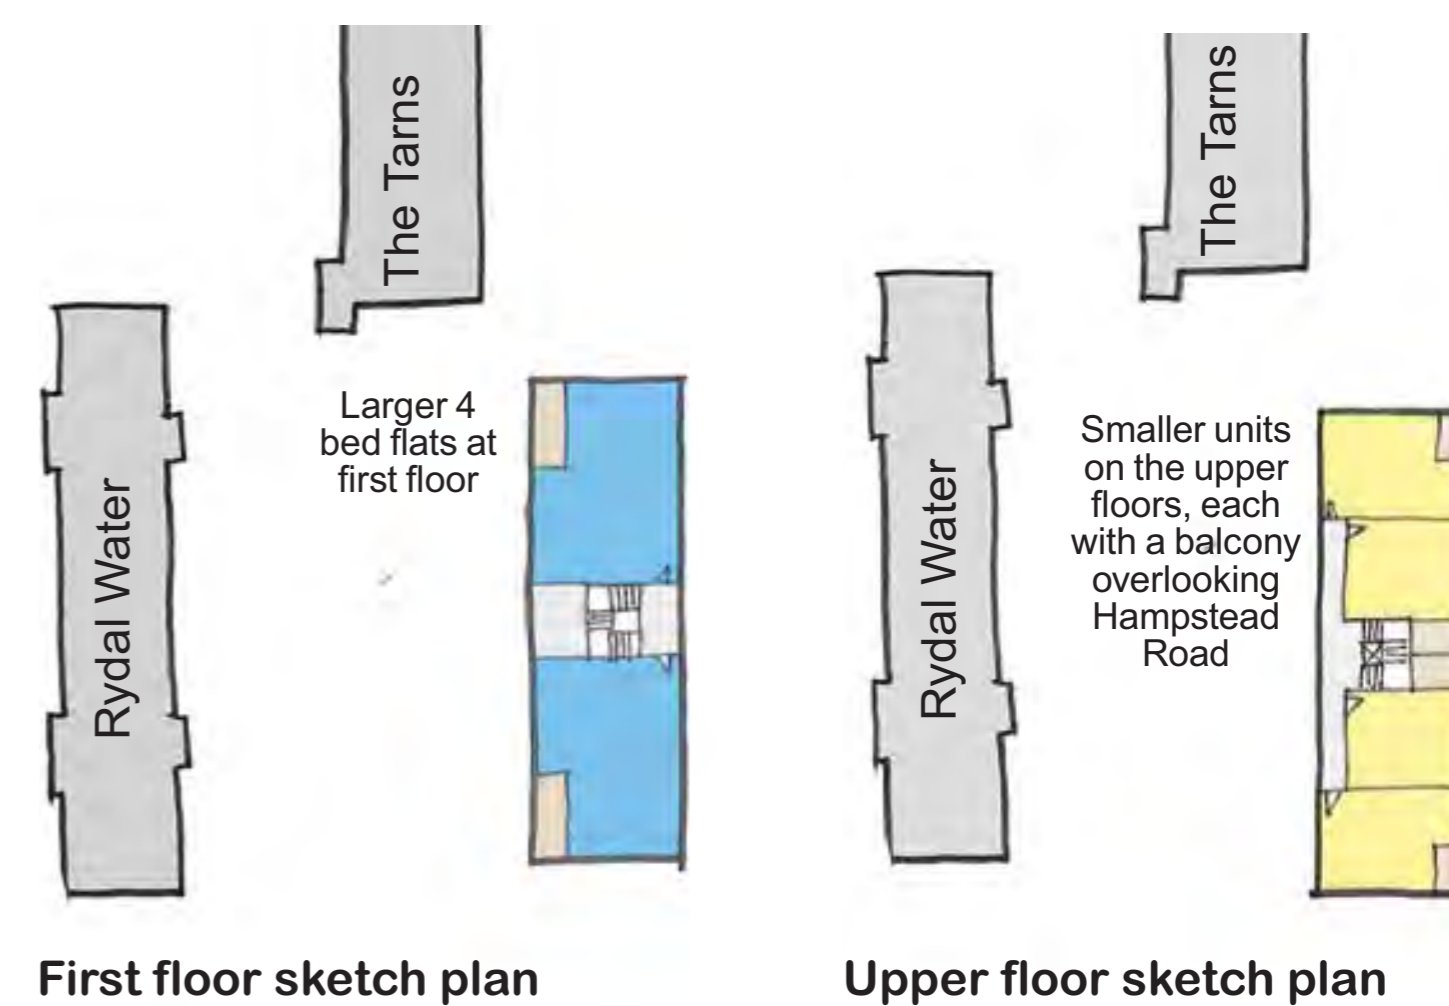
The Tarns

Rydal Water

Larger 4 bed flats at first floor

First floor sketch plan

The Tarns

Rydal Water

Smaller units on the upper floors, each with a balcony overlooking Hampstead Road

Upper floor sketch plan